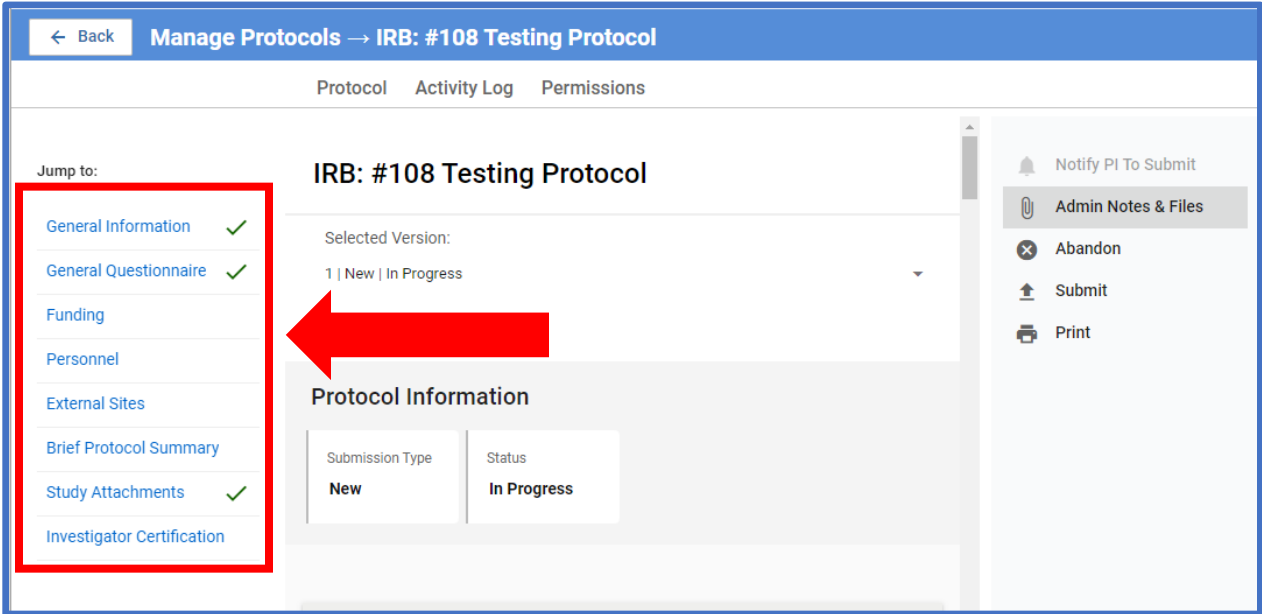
← Back Manage Protocols → IRB: #108 Testing Protocol

Protocol Activity Log Permissions

Jump to:

General Information ✓
General Questionnaire ✓
Funding
Personnel
External Sites
Brief Protocol Summary
Study Attachments ✓
Investigator Certification

IRB: #108 Testing Protocol

Selected Version:
1 | New | In Progress

Protocol Information

| Submission Type | Status |
|---|---|
| New | In Progress |

Notify PI To Submit
Admin Notes & Files
Abandon
Submit
Print